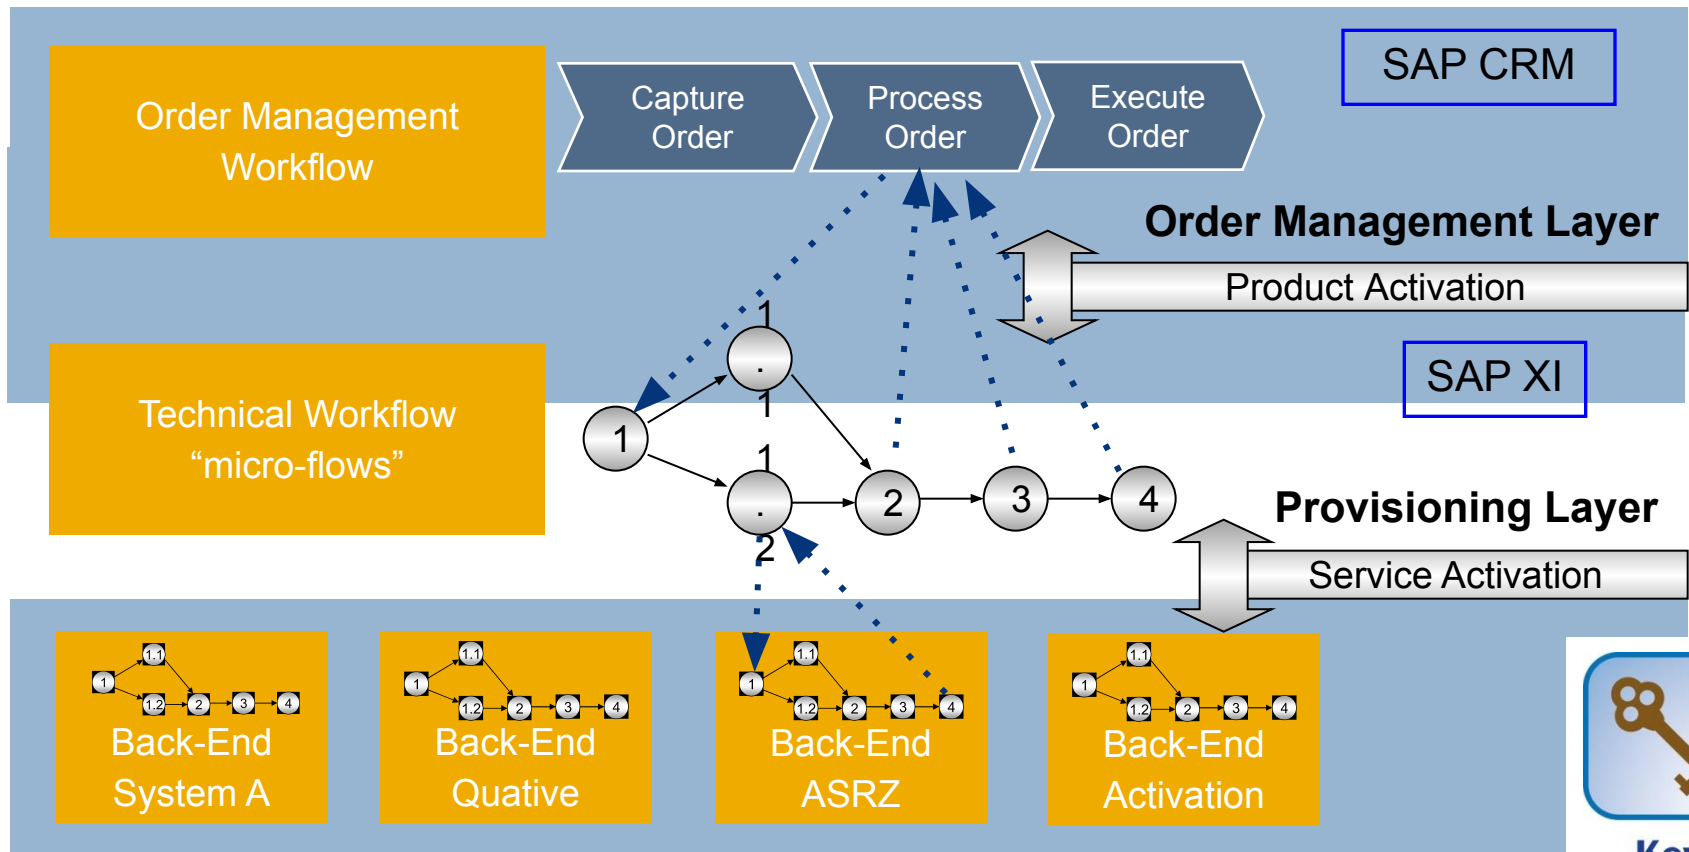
Order Management Workflow

Capture Order

Process Order

Execute Order

SAP CRM

Order Management Layer

Product Activation

SAP XI

Technical Workflow “micro-flows”

1

1.1

1.2

2

3

4

Provisioning Layer

Service Activation

1 1.1 1.2 2 3 4
Back-End System A

1 1.1 1.2 2 3 4
Back-End Quative

1 1.1 1.2 2 3 4
Back-End ASRZ

1 1.1 1.2 2 3 4
Back-End Activation

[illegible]